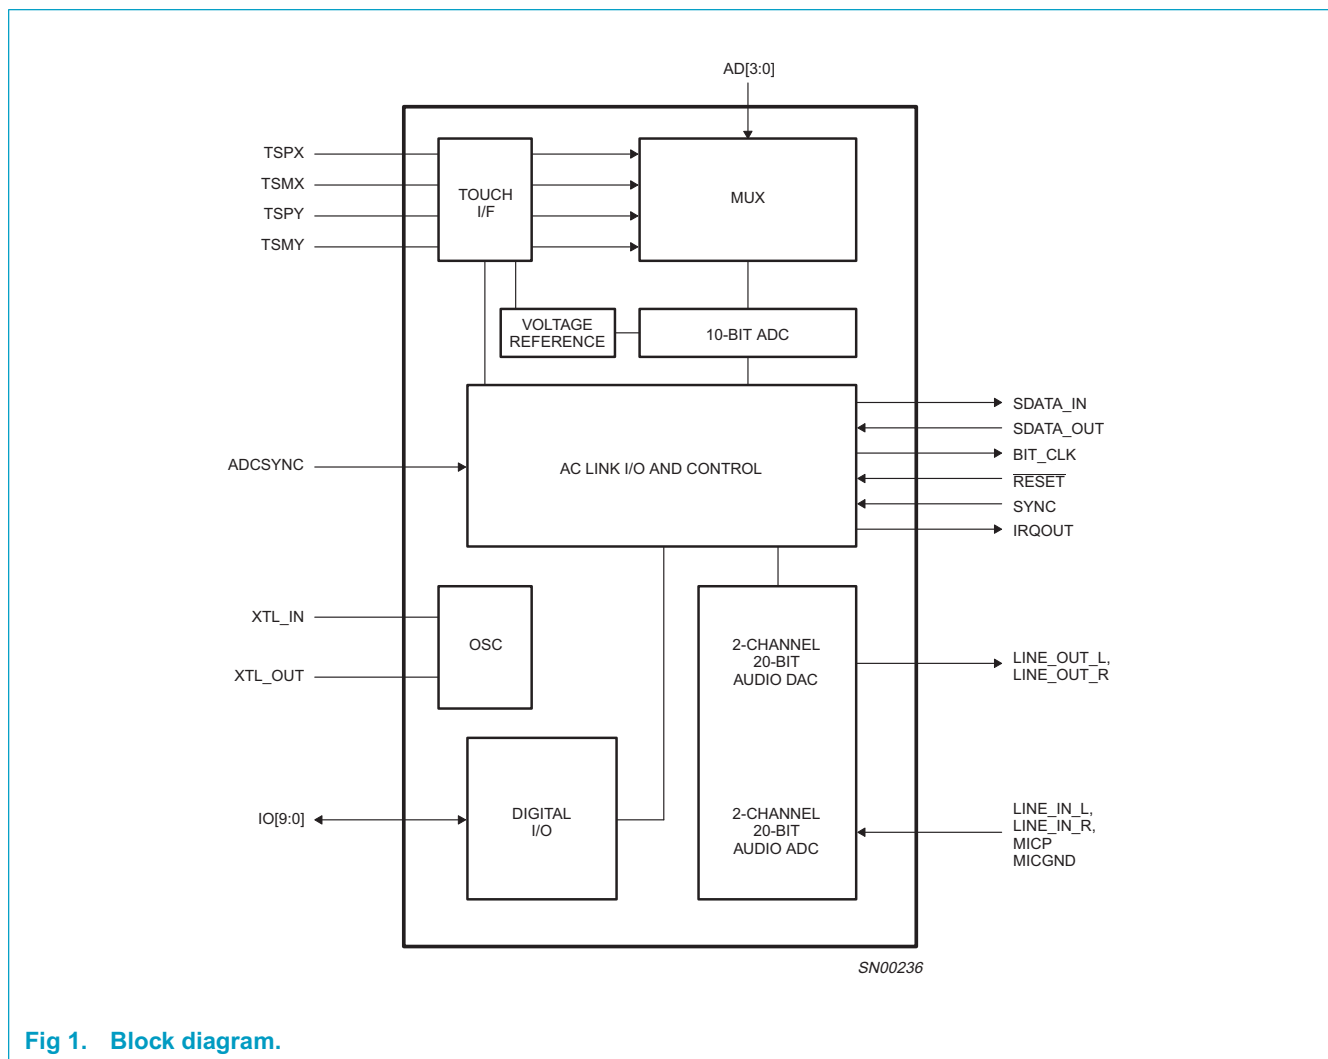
AD[3:0]

TSPX
TSMX
TSPY
TSMY

TOUCH I/F

MUX

VOLTAGE REFERENCE

10-BIT ADC

ADCSYNC

AC LINK I/O AND CONTROL

SDATA_IN
SDATA_OUT
BIT_CLK
$\overline{\text{RESET}}$
SYNC
IRQOUT

XTL_IN
XTL_OUT

OSC

2-CHANNEL 20-BIT AUDIO DAC

LINE_OUT_L, LINE_OUT_R

IO[9:0]

DIGITAL I/O

2-CHANNEL 20-BIT AUDIO ADC

LINE_IN_L, LINE_IN_R, MICP MICGND

SN00236

Fig 1. Block diagram.